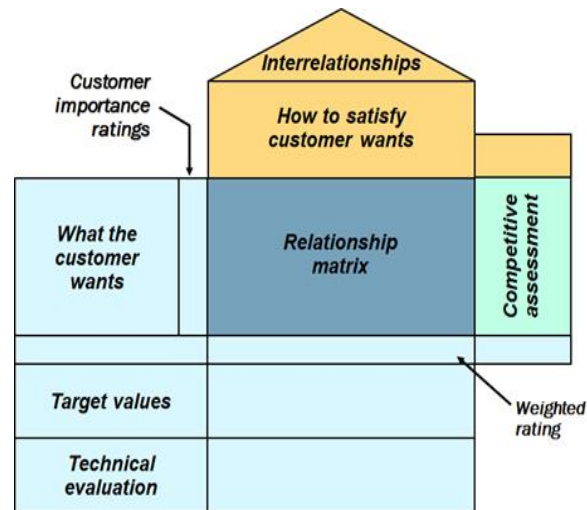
Interrelationships

Customer importance ratings

How to satisfy customer wants

What the customer wants

Relationship matrix

Competitive assessment

Target values

Weighted rating

Technical evaluation